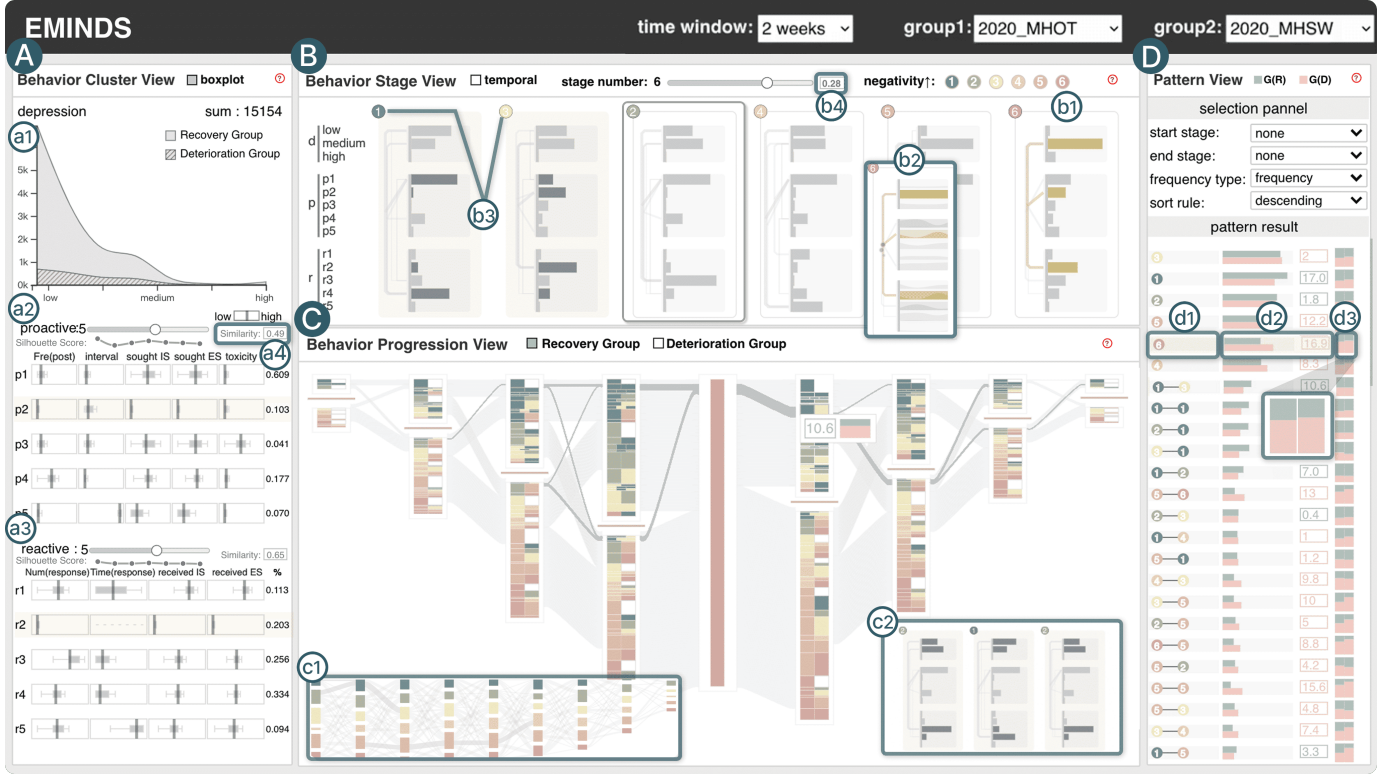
EMINDS

time window: 2 weeks

group1: 2020_MHOT

group2: 2020_MHSW

A

Behavior Cluster View boxplot

depression sum : 15154

a1

Recovery Group

Deterioration Group

5k

4k

3k

2k

1k

0k

low medium high

a2

low high

proactive: 5 Similarity: 0.49

Silhouette Score:

a4

Fre(post) interval sought IS sought ES toxicity

p1 0.609

p2 0.103

p3 0.041

p4 0.177

p5 0.070

a3

reactive : 5 Similarity: 0.65

Silhouette Score:

Num(response) Time(response) received IS received ES %

r1 0.113

r2 0.203

r3 0.256

r4 0.334

r5 0.094

B

Behavior Stage View temporal

stage number: 6 0.28

negativity↑: 1 2 3 4 5 6

b4

b1

1 3 2 4 5 6

d low medium high

p p1 p2 p3 p4 p5

r r1 r2 r3 r4 r5

b3

b2

C

Behavior Progression View Recovery Group Deterioration Group

10.6

c1

c2

D

Pattern View G(R) G(D)

selection pannel

start stage: none

end stage: none

frequency type: frequency

sort rule: descending

pattern result

2

17.0

1.8

12.2

d1 d2 d3

16.9

8.3

10.6

7.0

13

0.4

1

1.2

9.8

10

5

8.8

4.2

15.6

4.8

7.4

3.3